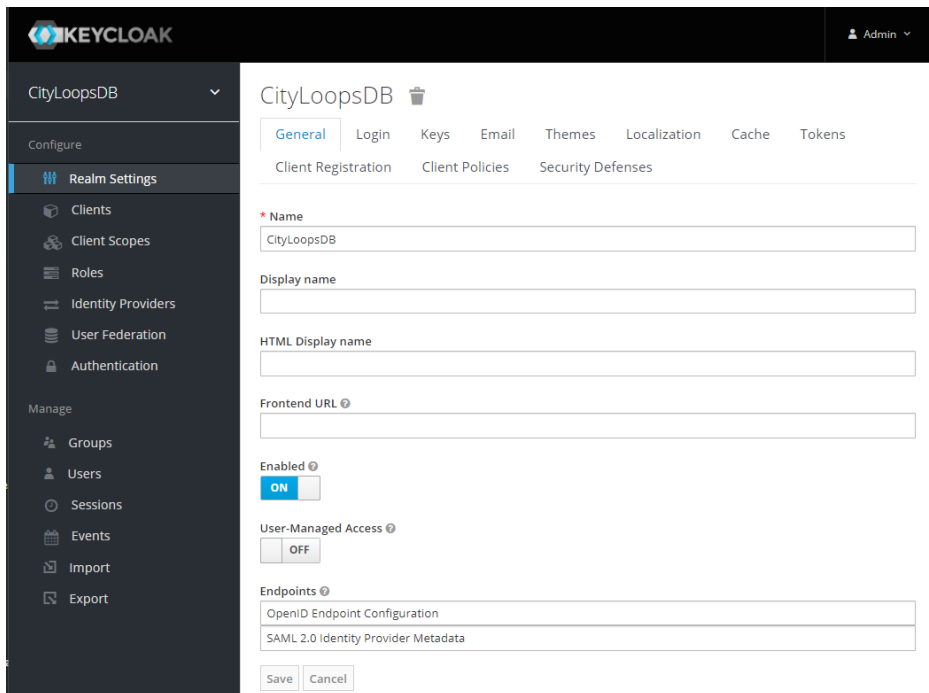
KEYCLOAK

Admin

CityLoopsDB

Configure

Realm Settings

Clients

Client Scopes

Roles

Identity Providers

User Federation

Authentication

Manage

Groups

Users

Sessions

Events

Import

Export

CityLoopsDB

General Login Keys Email Themes Localization Cache Tokens Client Registration Client Policies Security Defenses

* Name

CityLoopsDB

Display name

HTML Display name

Frontend URL

Enabled

ON

User-Managed Access

OFF

Endpoints

OpenID Endpoint Configuration

SAML 2.0 Identity Provider Metadata

Save Cancel